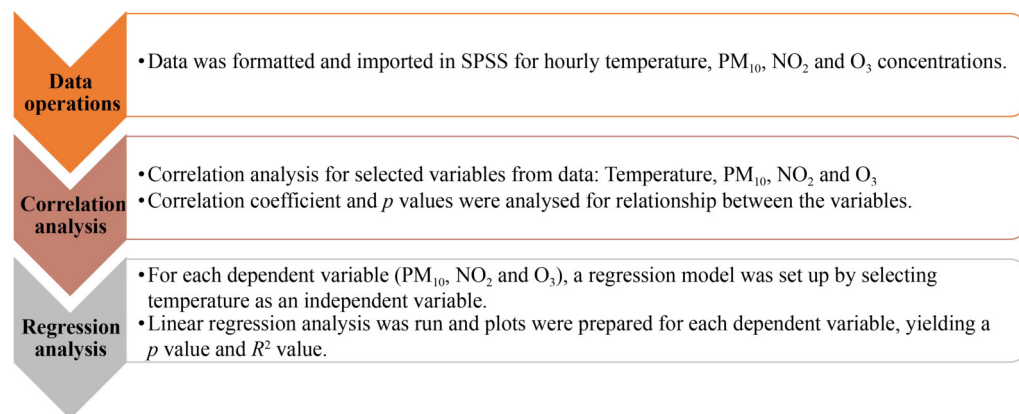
Data operations

• Data was formatted and imported in SPSS for hourly temperature, $PM_{10}$, $NO_2$ and $O_3$ concentrations.

Correlation analysis

• Correlation analysis for selected variables from data: Temperature, $PM_{10}$, $NO_2$ and $O_3$
• Correlation coefficient and $p$ values were analysed for relationship between the variables.

Regression analysis

• For each dependent variable ($PM_{10}$, $NO_2$ and $O_3$), a regression model was set up by selecting temperature as an independent variable.
• Linear regression analysis was run and plots were prepared for each dependent variable, yielding a $p$ value and $R^2$ value.